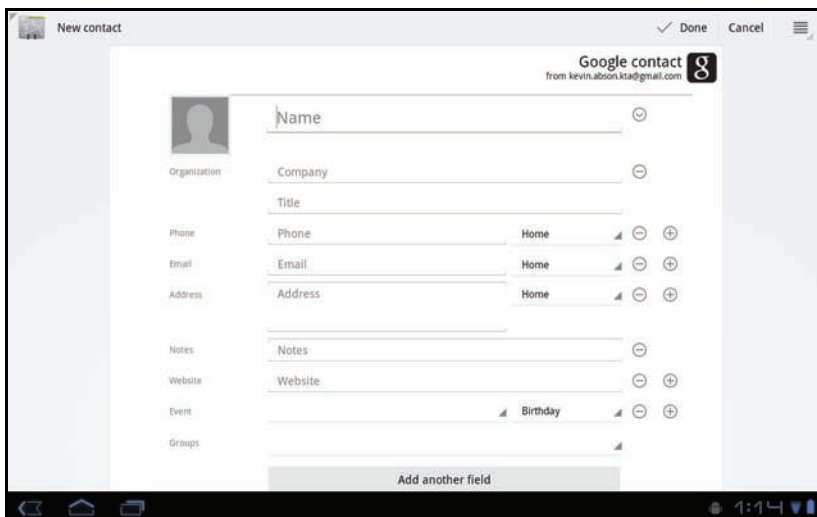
New contact

Done Cancel

Google contact
from kevin.abson.kta@gmail.com

Name

Organization Company

Title

Phone Phone Home

Email Email Home

Address Address Home

Notes Notes

Website Website

Event Birthday

Groups

Add another field

1:14